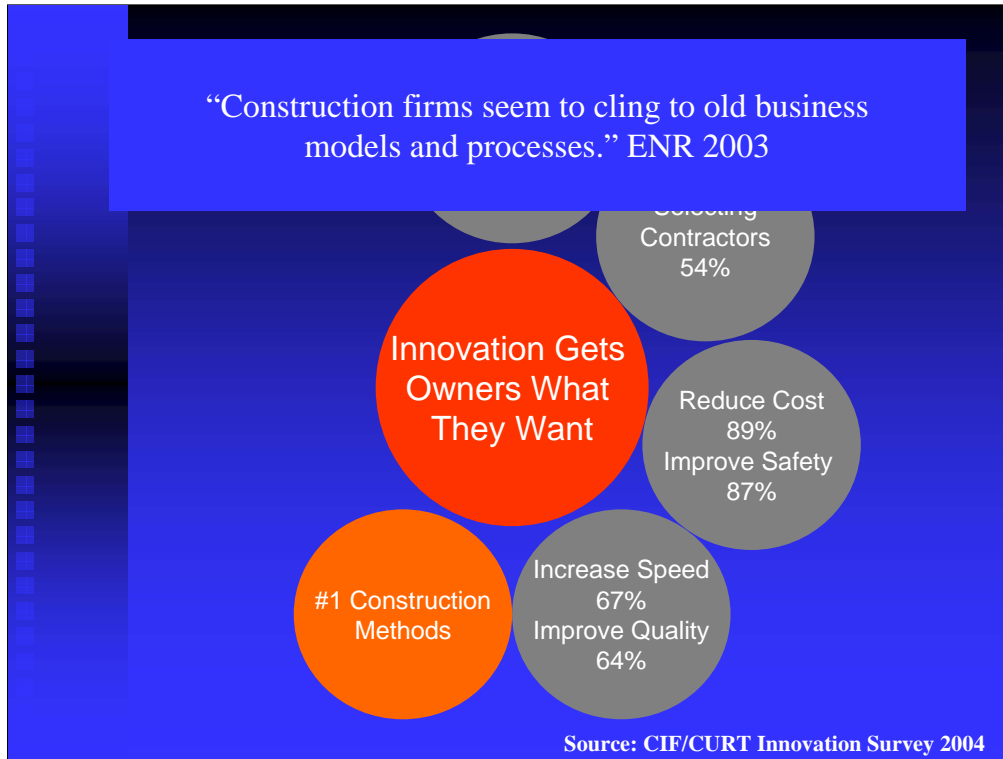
“Construction firms seem to cling to old business models and processes.” ENR 2003

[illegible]
Contractors
54%

Innovation Gets Owners What They Want

Reduce Cost
89%
Improve Safety
87%

#1 Construction Methods

Increase Speed
67%
Improve Quality
64%

Source: CIF/CURT Innovation Survey 2004